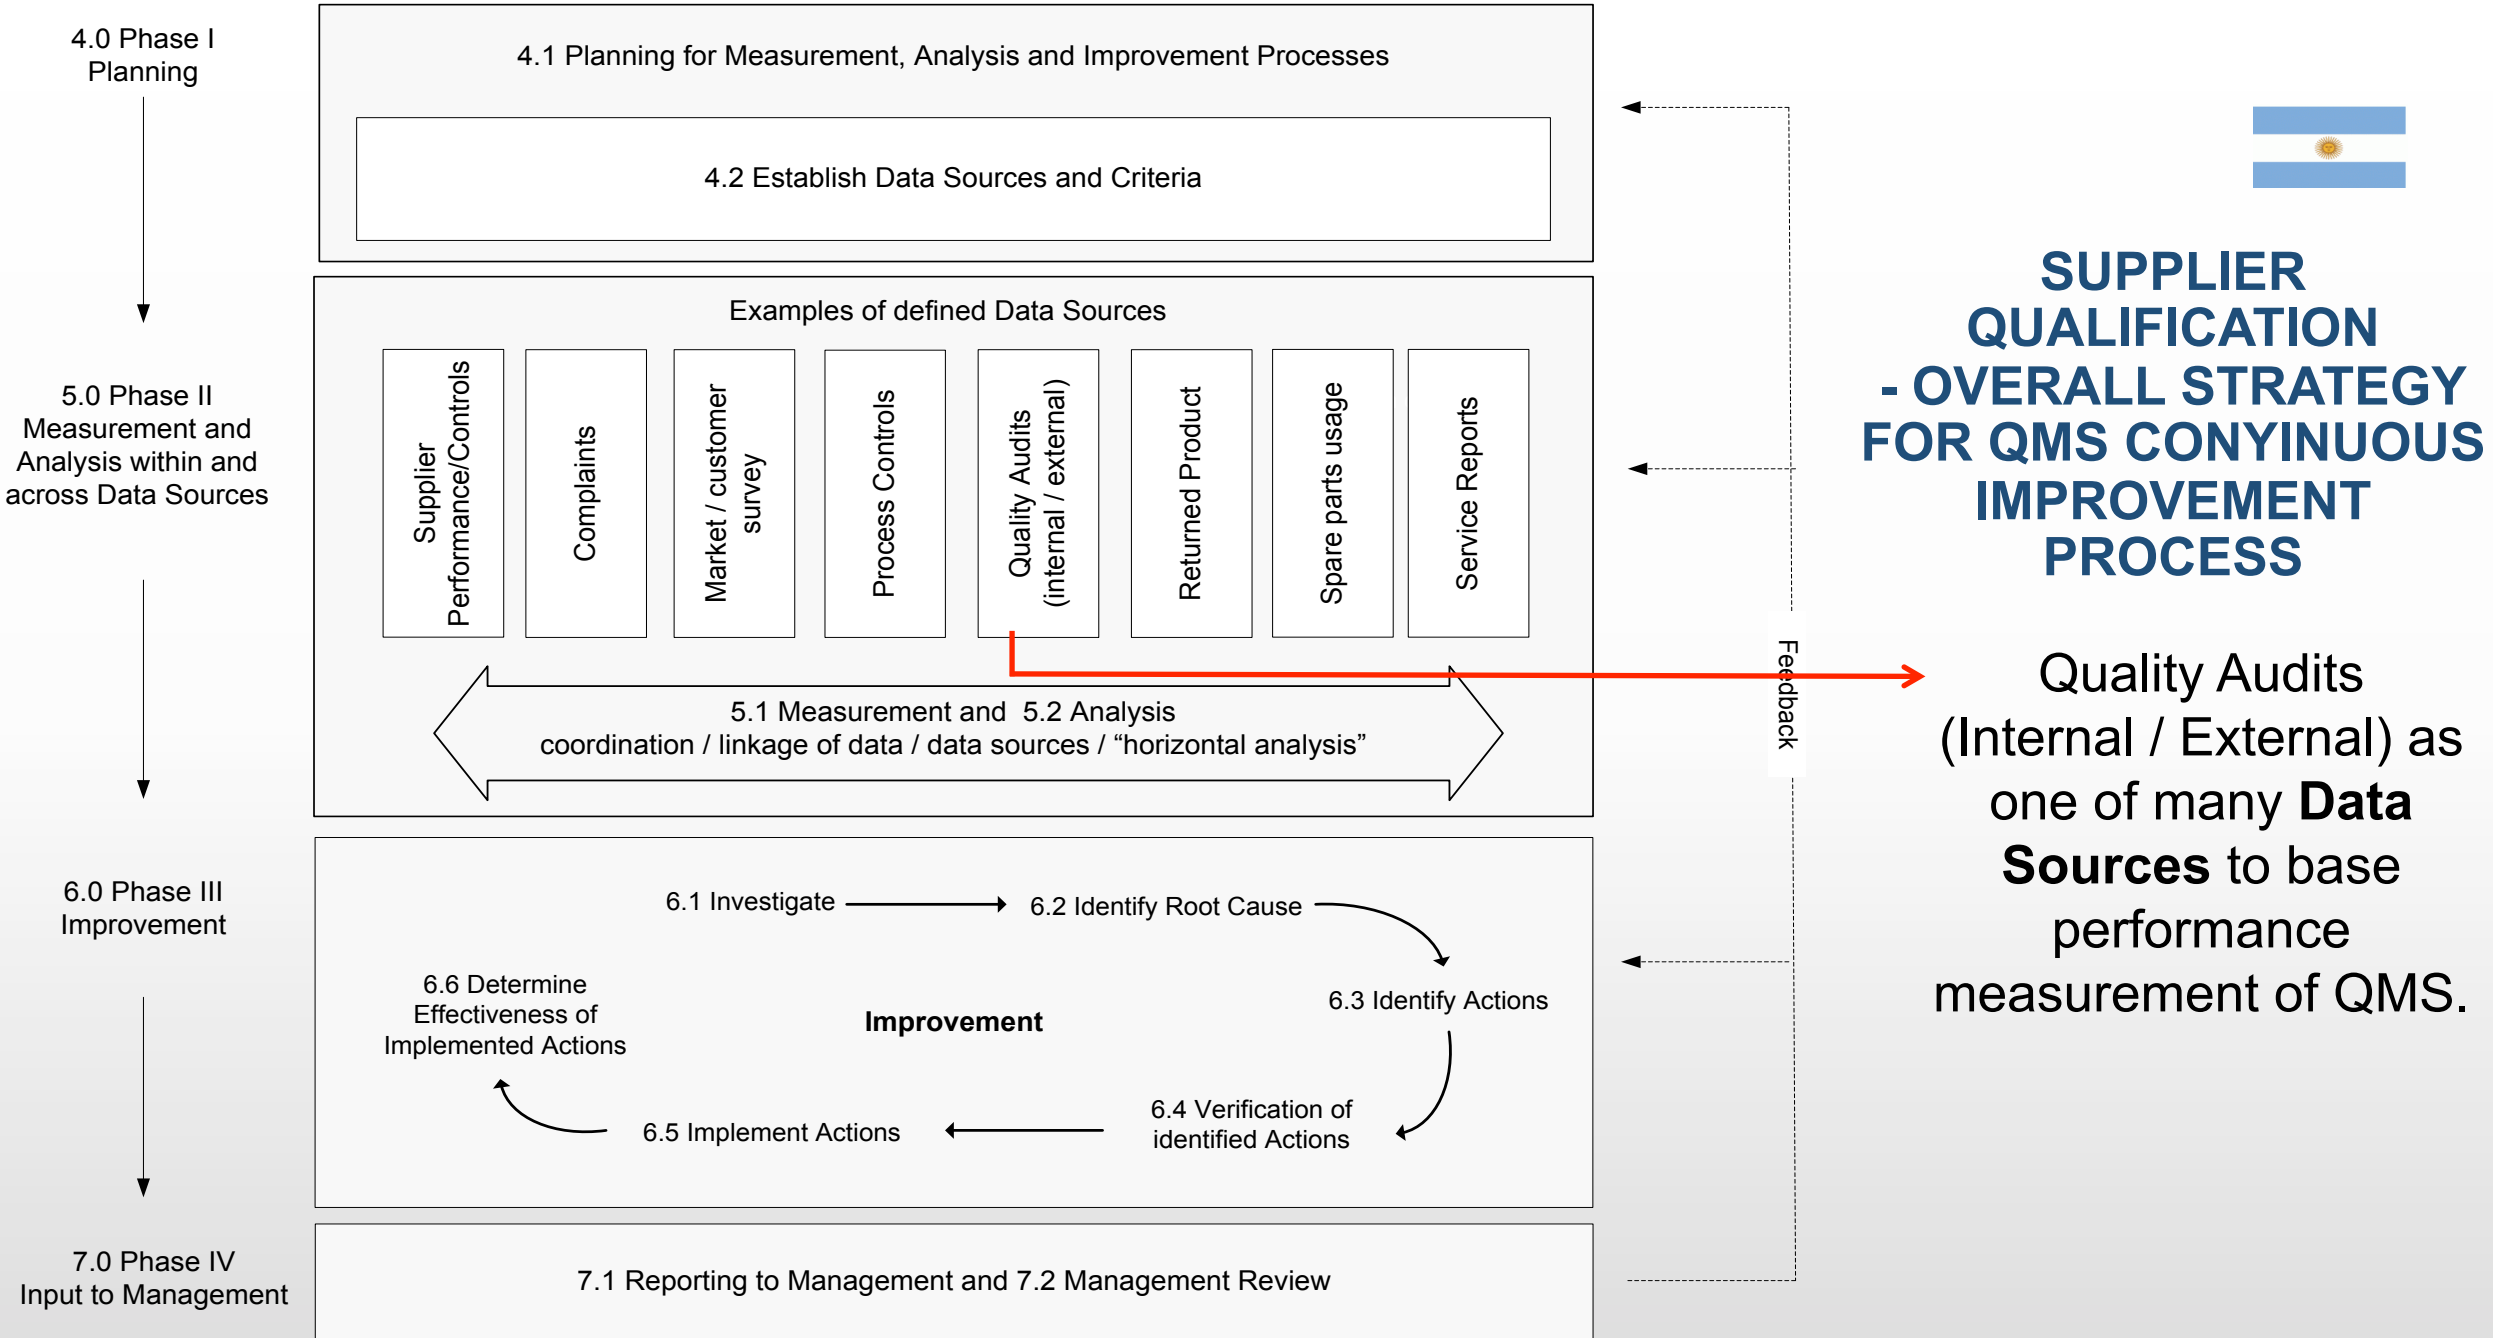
4.0 Phase I
Planning

4.1 Planning for Measurement, Analysis and Improvement Processes

4.2 Establish Data Sources and Criteria

5.0 Phase II
Measurement and Analysis within and across Data Sources

Examples of defined Data Sources

Supplier Performance/Controls

Complaints

Market / customer survey

Process Controls

Quality Audits (internal / external)

Returned Product

Spare parts usage

Service Reports

5.1 Measurement and 5.2 Analysis
coordination / linkage of data / data sources / “horizontal analysis”

Feedback

6.0 Phase III
Improvement

6.1 Investigate

6.2 Identify Root Cause

6.3 Identify Actions

6.6 Determine Effectiveness of Implemented Actions

Improvement

6.4 Verification of identified Actions

6.5 Implement Actions

7.0 Phase IV
Input to Management

7.1 Reporting to Management and 7.2 Management Review

SUPPLIER QUALIFICATION - OVERALL STRATEGY FOR QMS CONYINUOUS IMPROVEMENT PROCESS

Quality Audits (Internal / External) as one of many **Data Sources** to base performance measurement of QMS.